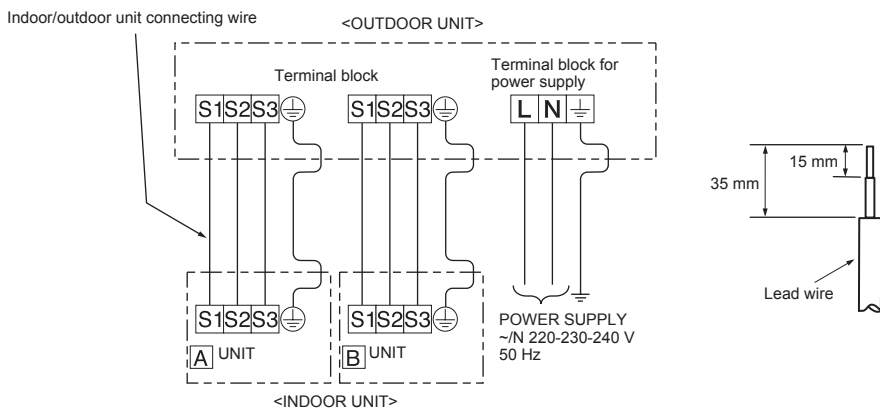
Indoor/outdoor unit connecting wire

<OUTDOOR UNIT>

Terminal block

Terminal block for power supply

S1 S2 S3

S1 S2 S3

L N

S1 S2 S3

S1 S2 S3

A UNIT

B UNIT

POWER SUPPLY ~/N 220-230-240 V 50 Hz

<INDOOR UNIT>

35 mm

15 mm

Lead wire